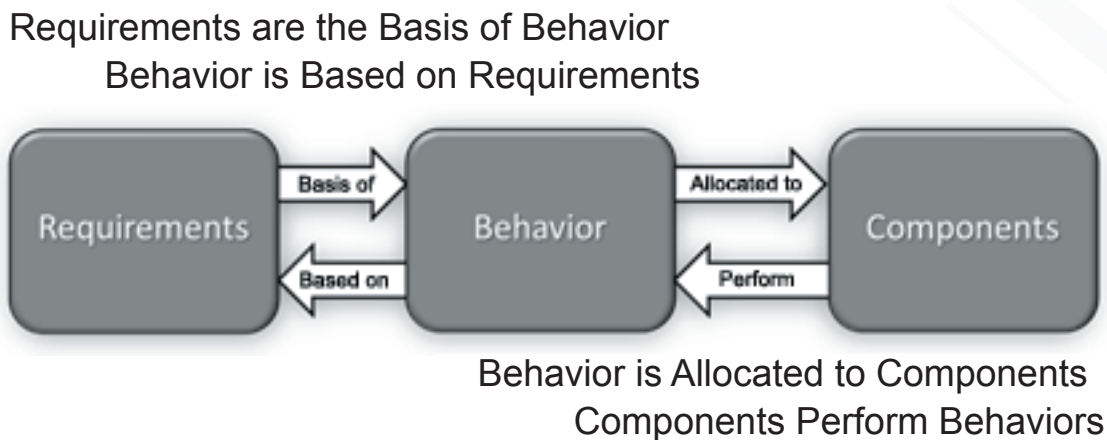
Requirements are the Basis of Behavior
Behavior is Based on Requirements

Requirements

Basis of

Based on

Behavior

Allocated to

Perform

Components

Behavior is Allocated to Components
Components Perform Behaviors